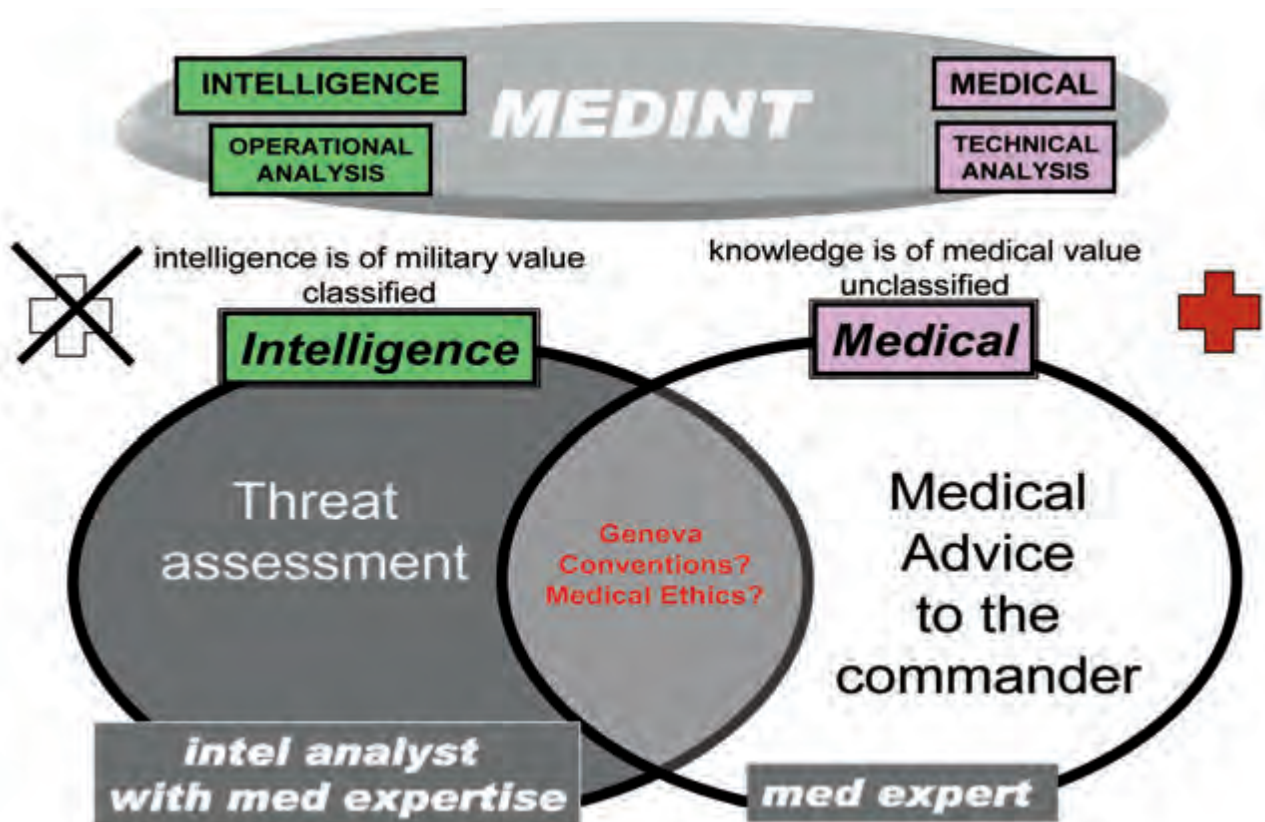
INTELLIGENCE

OPERATIONAL ANALYSIS

MEDINT

MEDICAL

TECHNICAL ANALYSIS

intelligence is of military value classified

knowledge is of medical value unclassified

Intelligence

Medical

Threat assessment

Geneva Conventions? Medical Ethics?

Medical Advice to the commander

intel analyst with med expertise

med expert